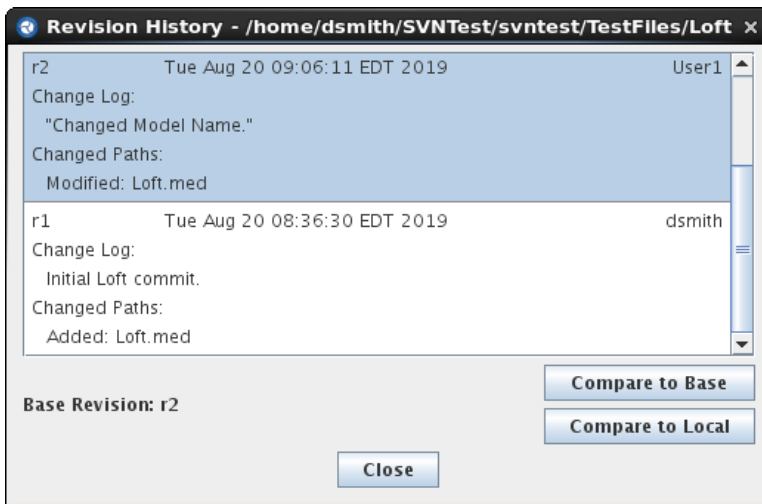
Revision History - /home/dsmith/SVNTest/svntest/TestFiles/Loft ×

r2 Tue Aug 20 09:06:11 EDT 2019 User1
Change Log:
"Changed Model Name."
Changed Paths:
Modified: Loft.med

r1 Tue Aug 20 08:36:30 EDT 2019 dsmith
Change Log:
Initial Loft commit.
Changed Paths:
Added: Loft.med

Compare to Base

Base Revision: r2

Compare to Local

Close